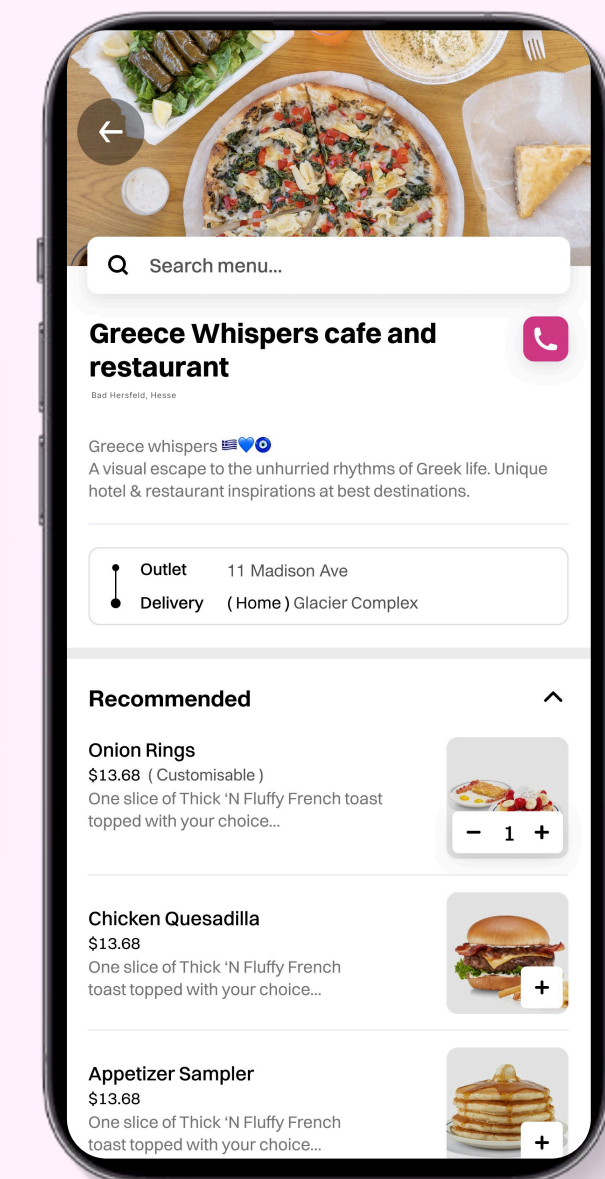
Search menu...

Greece Whispers cafe and restaurant

Bad Hersfeld, Hesse

Greece whispers 🇬🇷💙🧿
A visual escape to the unhurried rhythms of Greek life. Unique hotel & restaurant inspirations at best destinations.

Outlet 11 Madison Ave
Delivery ( Home ) Glacier Complex

Recommended

Onion Rings
$13.68 ( Customisable )
One slice of Thick 'N Fluffy French toast topped with your choice...

− 1 +

Chicken Quesadilla
$13.68
One slice of Thick 'N Fluffy French toast topped with your choice...

+

Appetizer Sampler
$13.68
One slice of Thick 'N Fluffy French toast topped with your choice...

+